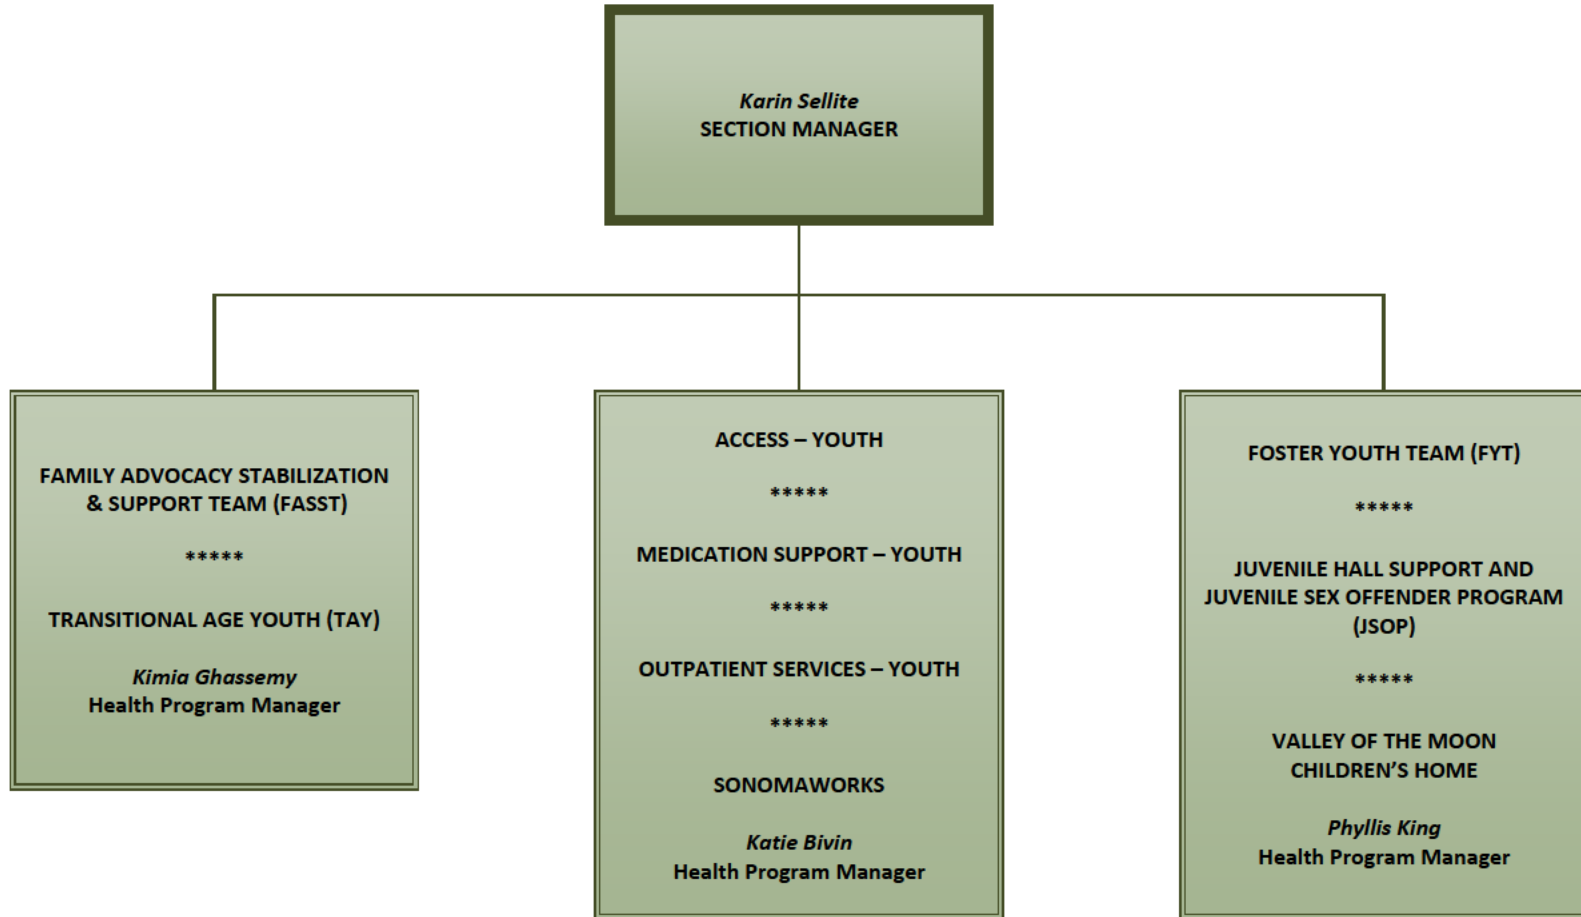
Karin Sellite
SECTION MANAGER

FAMILY ADVOCACY STABILIZATION & SUPPORT TEAM (FASST)

*****

TRANSITIONAL AGE YOUTH (TAY)

Kimia Ghassemy
Health Program Manager

ACCESS – YOUTH

*****

MEDICATION SUPPORT – YOUTH

*****

OUTPATIENT SERVICES – YOUTH

*****

SONOMAWORKS

Katie Bivin
Health Program Manager

FOSTER YOUTH TEAM (FYT)

*****

JUVENILE HALL SUPPORT AND JUVENILE SEX OFFENDER PROGRAM (JSOP)

*****

VALLEY OF THE MOON CHILDREN'S HOME

Phyllis King
Health Program Manager